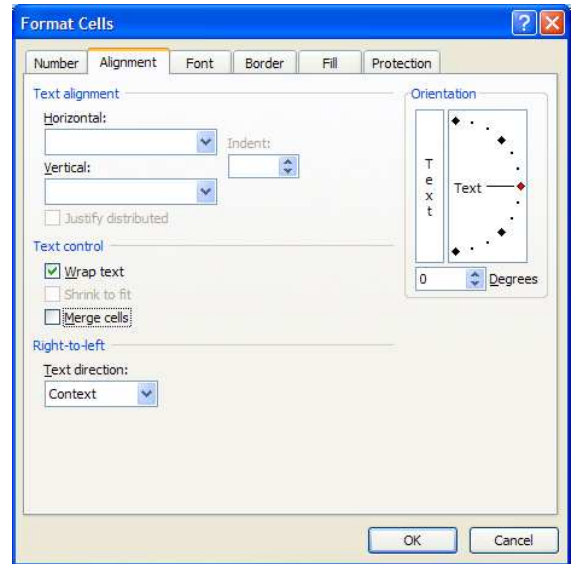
Format Cells

Number
Alignment
Font
Border
Fill
Protection

Text alignment
Horizontal:
Indent:
Vertical:
Justify distributed

Text control
Wrap text
Shrink to fit
Merge cells

Right-to-left
Text direction:
Context

Orientation
T
e
x
t
Text
0
Degrees

OK
Cancel